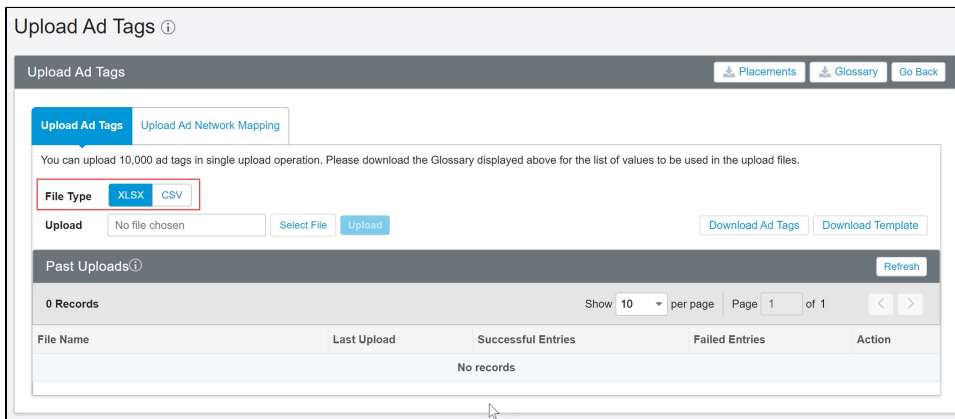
Upload Ad Tags ⓘ

Upload Ad Tags

Placements Glossary Go Back

Upload Ad Tags Upload Ad Network Mapping

You can upload 10,000 ad tags in single upload operation. Please download the Glossary displayed above for the list of values to be used in the upload files.

File Type XLSX CSV

Upload No file chosen Select File Upload

Download Ad Tags Download Template

Past Uploadsⓘ

Refresh

0 Records

Show 10 per page Page 1 of 1

| File Name | Last Upload | Successful Entries | Failed Entries | Action |
|---|---|---|---|---|
| | | No records | | |